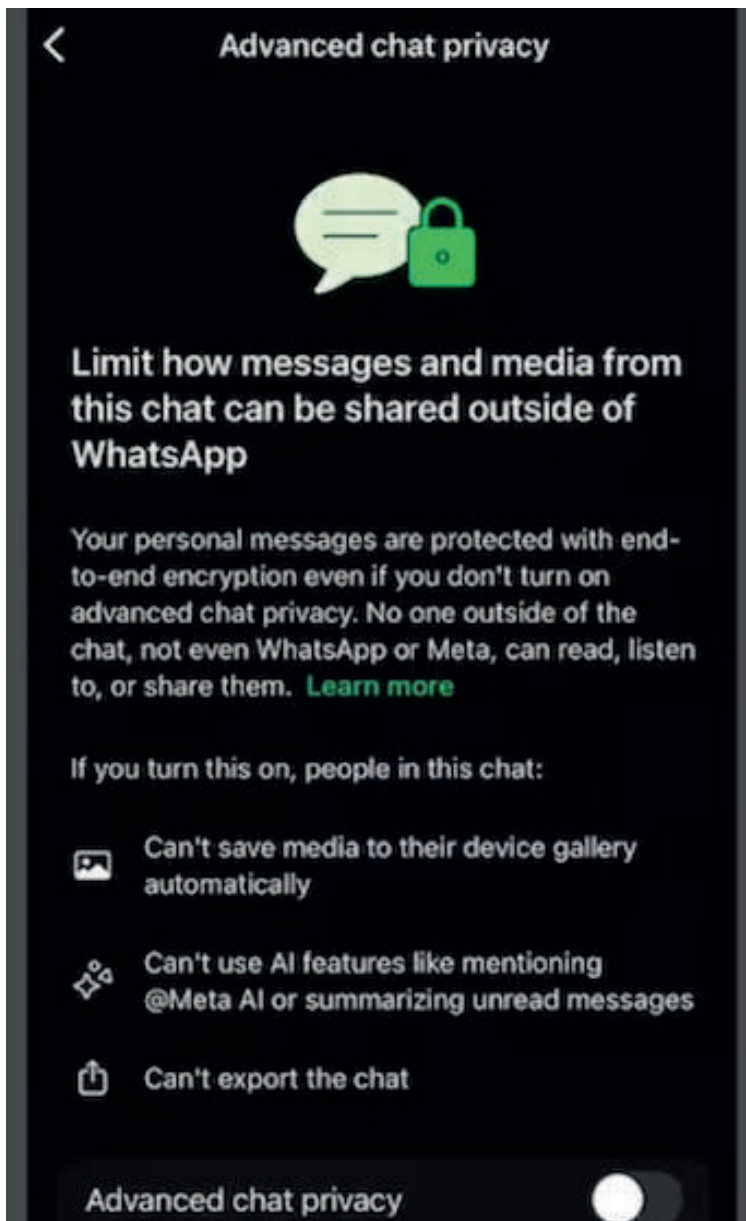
Advanced chat privacy

Limit how messages and media from this chat can be shared outside of WhatsApp

Your personal messages are protected with end-to-end encryption even if you don't turn on advanced chat privacy. No one outside of the chat, not even WhatsApp or Meta, can read, listen to, or share them. Learn more

If you turn this on, people in this chat:

Can't save media to their device gallery automatically

Can't use AI features like mentioning @Meta AI or summarizing unread messages

Can't export the chat

Advanced chat privacy